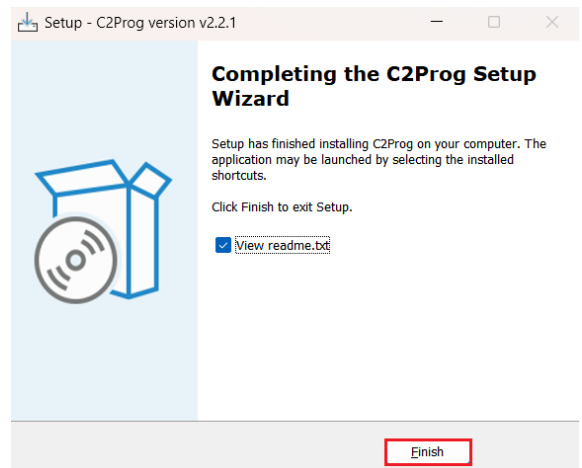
Setup - C2Prog version v2.2.1

Completing the C2Prog Setup Wizard

Setup has finished installing C2Prog on your computer. The application may be launched by selecting the installed shortcuts.

Click Finish to exit Setup.

View readme.txt

Finish